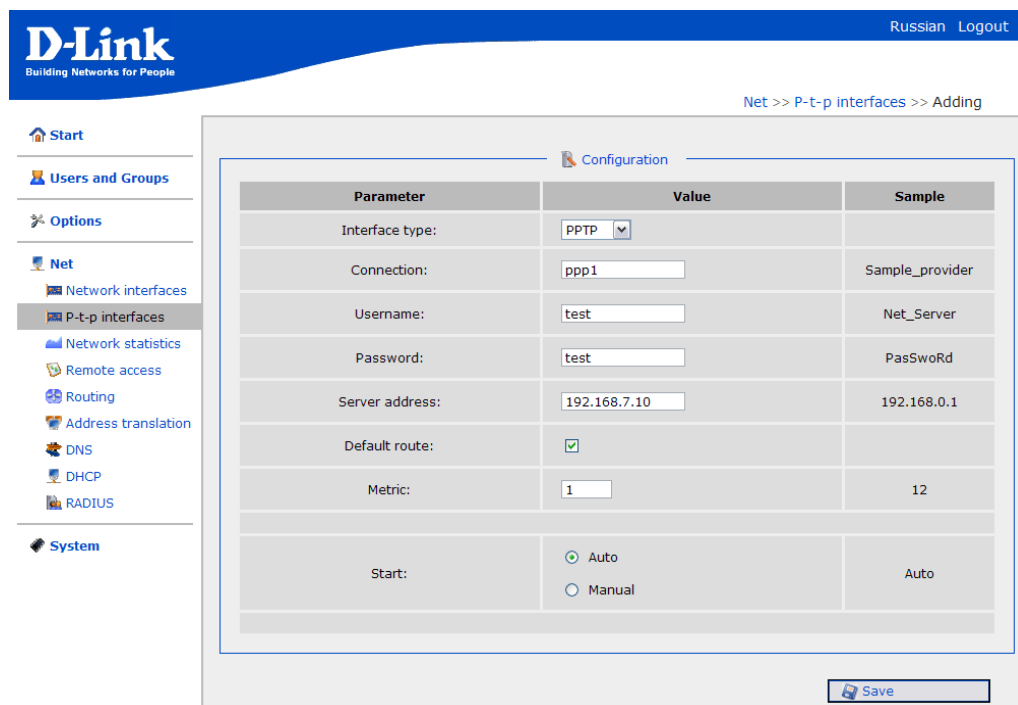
D-Link
Building Networks for People

Russian Logout

Net >> P-t-p interfaces >> Adding

Start

Users and Groups

Options

Net
Network interfaces
P-t-p interfaces
Network statistics
Remote access
Routing
Address translation
DNS
DHCP
RADIUS

System

Configuration

| Parameter | Value | Sample |
|---|---|---|
| Interface type: | PPTP | |
| Connection: | ppp1 | Sample_provider |
| Username: | test | Net_Server |
| Password: | test | PasSwoRd |
| Server address: | 192.168.7.10 | 192.168.0.1 |
| Default route: | | |
| Metric: | 1 | 12 |
| | | |
| Start: | Auto Manual | Auto |

Save